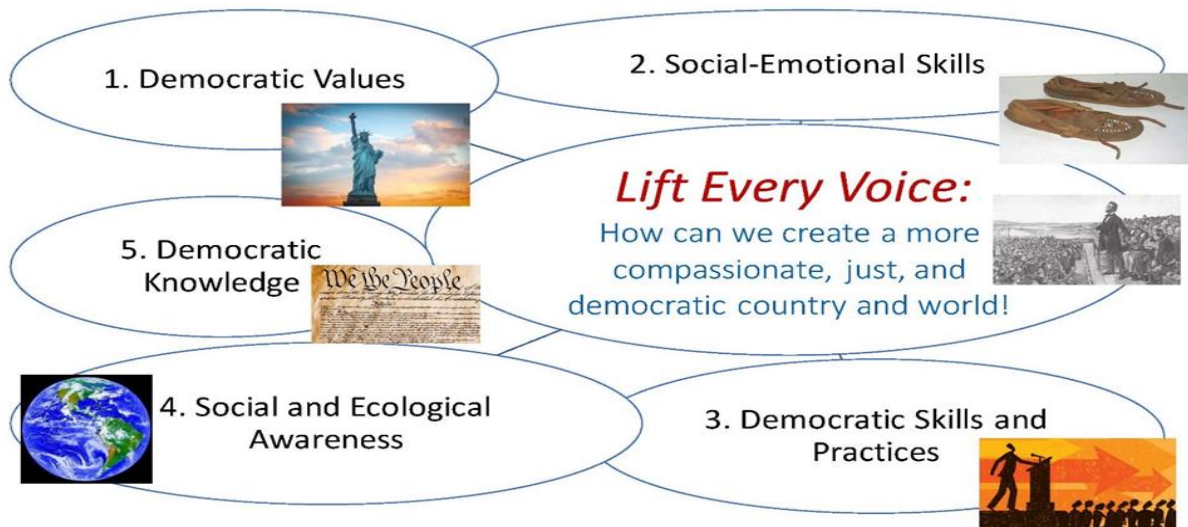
1. Democratic Values

2. Social-Emotional Skills

Lift Every Voice:
How can we create a more compassionate, just, and democratic country and world!

5. Democratic Knowledge

We the People

4. Social and Ecological Awareness

3. Democratic Skills and Practices